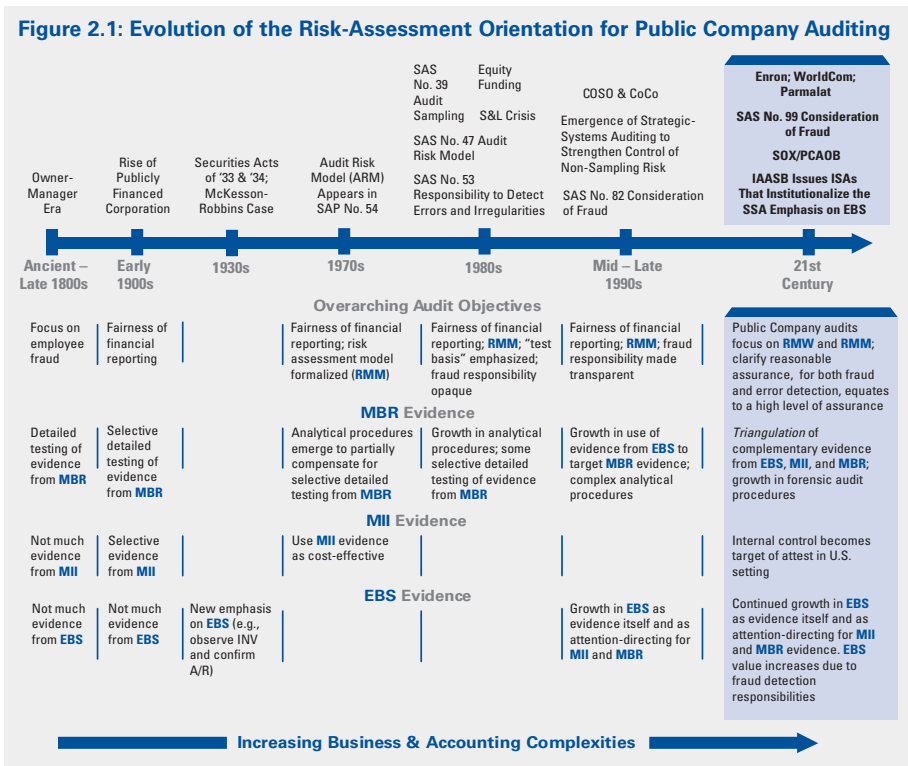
Figure 2.1: Evolution of the Risk-Assessment Orientation for Public Company Auditing

Owner-Manager Era

Rise of Publicly Financed Corporation

Securities Acts of '33 & '34; McKesson-Robbins Case

Audit Risk Model (ARM) Appears in SAP No. 54

SAS No. 39 Audit Sampling

Equity Funding

S&L Crisis

SAS No. 47 Audit Risk Model

SAS No. 53 Responsibility to Detect Errors and Irregularities

COSO & CoCo

Emergence of Strategic-Systems Auditing to Strengthen Control of Non-Sampling Risk

SAS No. 82 Consideration of Fraud

Enron; WorldCom; Parmalat

SAS No. 99 Consideration of Fraud

SOX/PCAOB

IAASB Issues ISAs That Institutionalize the SSA Emphasis on EBS

Ancient – Late 1800s

Early 1900s

1930s

1970s

1980s

Mid – Late 1990s

21st Century

Overarching Audit Objectives

Focus on employee fraud

Fairness of financial reporting

Fairness of financial reporting; risk assessment model formalized (RMM)

Fairness of financial reporting; RMM; "test basis" emphasized; fraud responsibility opaque

Fairness of financial reporting; RMM; fraud responsibility made transparent

Public Company audits focus on RMW and RMM; clarify reasonable assurance, for both fraud and error detection, equates to a high level of assurance

MBR Evidence

Detailed testing of evidence from MBR

Selective detailed testing of evidence from MBR

Analytical procedures emerge to partially compensate for selective detailed testing from MBR

Growth in analytical procedures; some selective detailed testing of evidence from MBR

Growth in use of evidence from EBS to target MBR evidence; complex analytical procedures

Triangulation of complementary evidence from EBS, MII, and MBR; growth in forensic audit procedures

MII Evidence

Not much evidence from MII

Selective evidence from MII

Use MII evidence as cost-effective

Internal control becomes target of attest in U.S. setting

EBS Evidence

Not much evidence from EBS

Not much evidence from EBS

New emphasis on EBS (e.g., observe INV and confirm A/R)

Growth in EBS as evidence itself and as attention-directing for MII and MBR

Continued growth in EBS as evidence itself and as attention-directing for MII and MBR evidence. EBS value increases due to fraud detection responsibilities

Increasing Business & Accounting Complexities